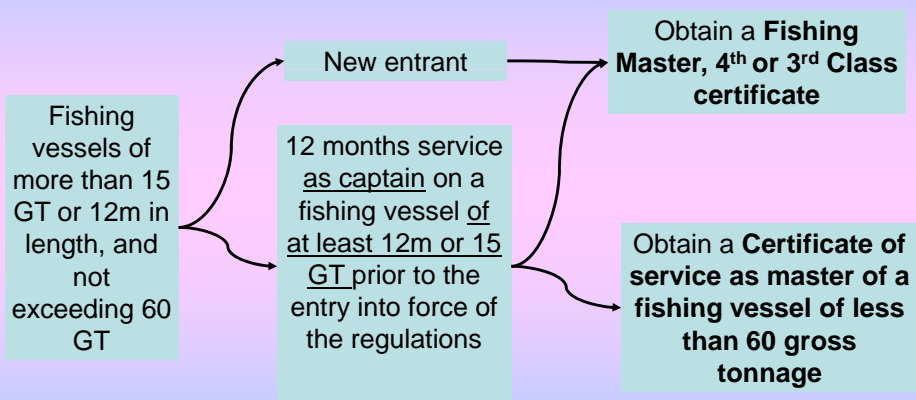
Fishing vessels of more than 15 GT or 12m in length, and not exceeding 60 GT

New entrant

12 months service as captain on a fishing vessel of at least 12m or 15 GT prior to the entry into force of the regulations

Obtain a **Fishing Master, 4$^{th}$ or 3$^{rd}$ Class certificate**

Obtain a **Certificate of service as master of a fishing vessel of less than 60 gross tonnage**